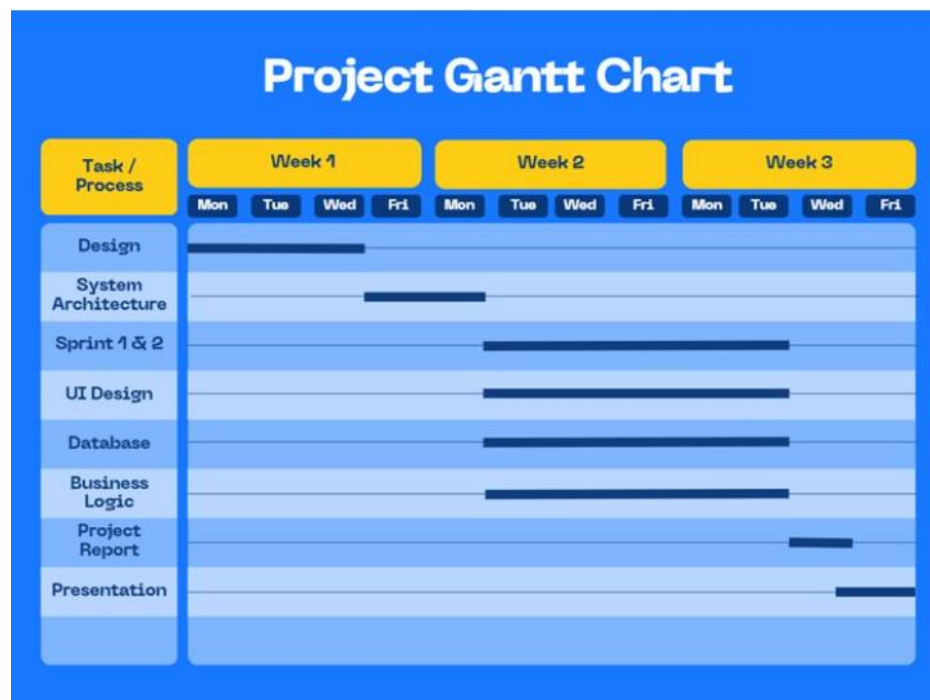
Project Gantt Chart

| Task / Process | Week 1 | | | | Week 2 | | | | Week 3 | | | |
|---|---|---|---|---|---|---|---|---|---|---|---|---|
| | Mon | Tue | Wed | Fri | Mon | Tue | Wed | Fri | Mon | Tue | Wed | Fri |
| Design | | | | | | | | | | | | |
| System Architecture | | | | | | | | | | | | |
| Sprint 1 & 2 | | | | | | | | | | | | |
| UI Design | | | | | | | | | | | | |
| Database | | | | | | | | | | | | |
| Business Logic | | | | | | | | | | | | |
| Project Report | | | | | | | | | | | | |
| Presentation | | | | | | | | | | | | |